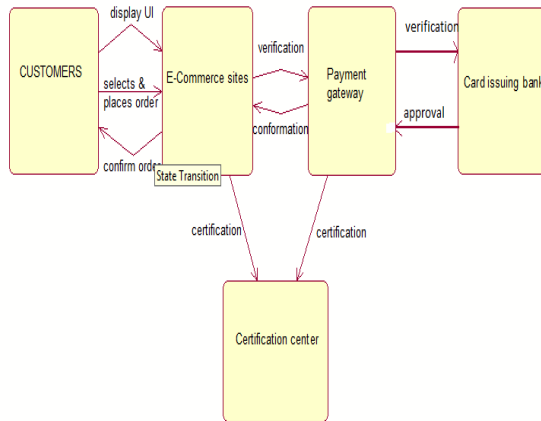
CUSTOMERS

display UI

selects & places order

confirm order

E-Commerce sites

State Transition

verification

conformation

Payment gateway

verification

approval

Card issuing bank

certification

certification

Certification center